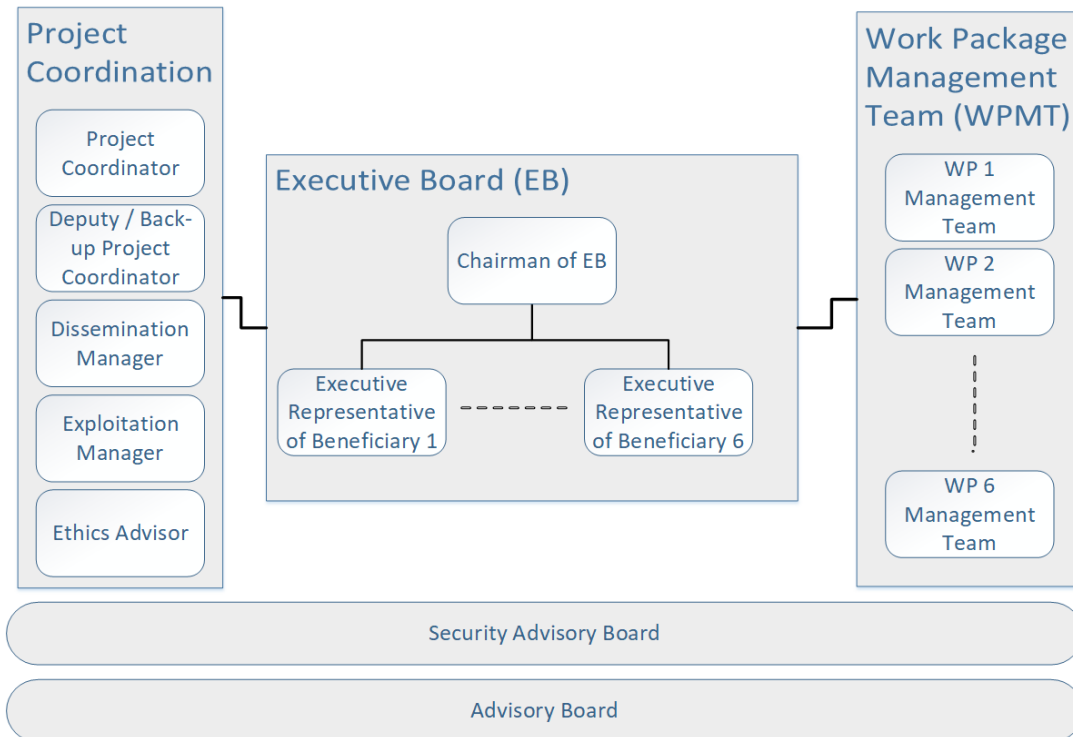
Project Coordination

Project Coordinator

Deputy / Back-up Project Coordinator

Dissemination Manager

Exploitation Manager

Ethics Advisor

Executive Board (EB)

Chairman of EB

Executive Representative of Beneficiary 1

Executive Representative of Beneficiary 6

Work Package Management Team (WPMT)

WP 1 Management Team

WP 2 Management Team

WP 6 Management Team

Security Advisory Board

Advisory Board